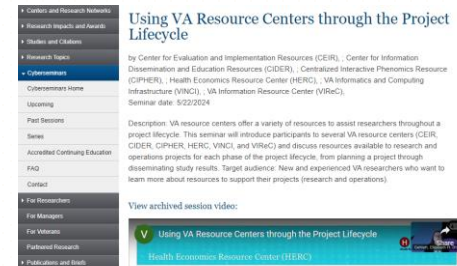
Centers and Research Networks
Research Impacts and Awards
Studies and Citations
Research Topics
Cyberseminars
Cyberseminars Home
Upcoming
Past Sessions
Series
Accredited Continuing Education
FAQ
Contact
For Researchers
For Managers
For Veterans
Partnered Research
Publications and Briefs

Using VA Resource Centers through the Project Lifecycle

by Center for Evaluation and Implementation Resources (CEIR), ; Center for Information Dissemination and Education Resources (CIDER), ; Centralized Interactive Phenomics Resource (CIPHER), ; Health Economics Resource Center (HERC), ; VA Informatics and Computing Infrastructure (VINCI), ; VA Information Resource Center (VIReC)
Seminar date: 5/22/2024

Description: VA resource centers offer a variety of resources to assist researchers throughout a project lifecycle. This seminar will introduce participants to several VA resource centers (CEIR, CIDER, CIPHER, HERC, VINCI, and VIReC) and discuss resources available to research and operations projects for each phase of the project lifecycle, from planning a project through disseminating study results. Target audience: New and experienced VA researchers who want to learn more about resources to support their projects (research and operations).

View archived session video:

V Using VA Resource Centers through the Project Lifecycle
Health Economics Resource Center (HERC)
Share